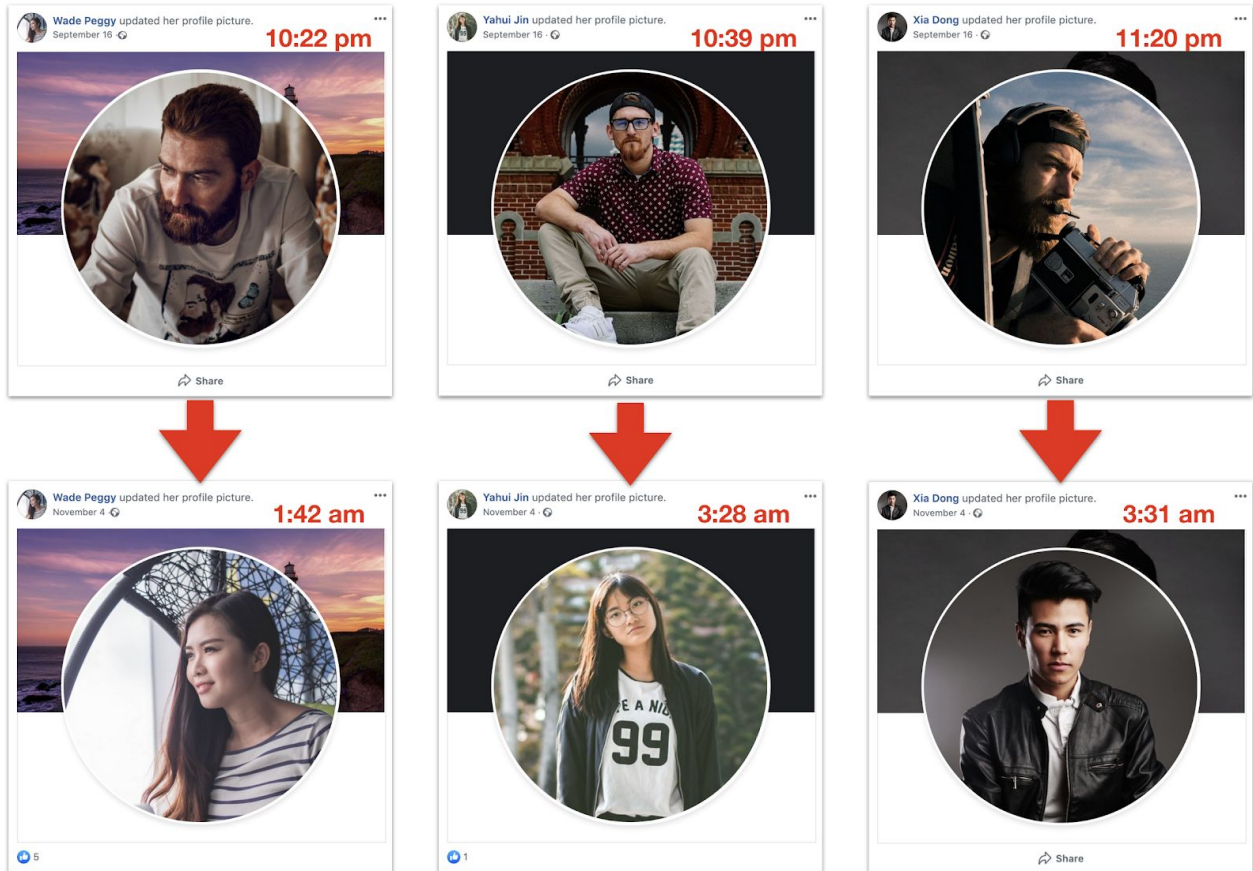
Wade Peggy updated her profile picture.
September 16 ·
10:22 pm
Share

Yahui Jin updated her profile picture.
September 16 ·
10:39 pm
Share

Xia Dong updated her profile picture.
September 16 ·
11:20 pm
Share

Wade Peggy updated her profile picture.
November 4 ·
1:42 am
5

Yahui Jin updated her profile picture.
November 4 ·
3:28 am
E A NI
99
1

Xia Dong updated her profile picture.
November 4 ·
3:31 am
Share